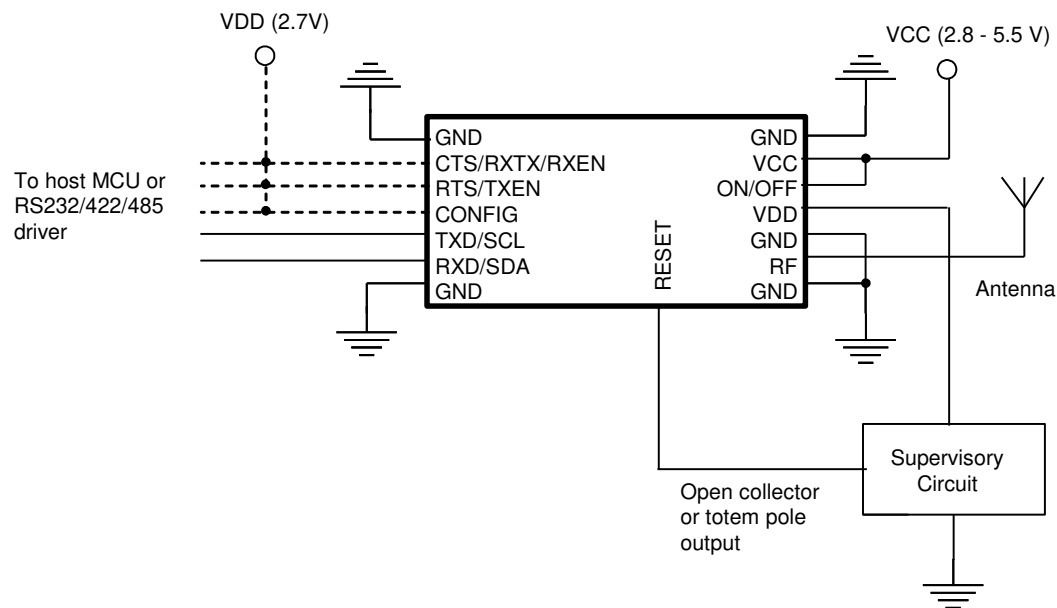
VDD (2.7V)

VCC (2.8 - 5.5 V)

To host MCU or RS232/422/485 driver

GND
CTS/RXTX/RXEN
RTS/TXEN
CONFIG
TXD/SCL
RXD/SDA
GND

RESET

GND
VCC
ON/OFF
VDD
GND
RF
GND

Antenna

Supervisory Circuit

Open collector or totem pole output